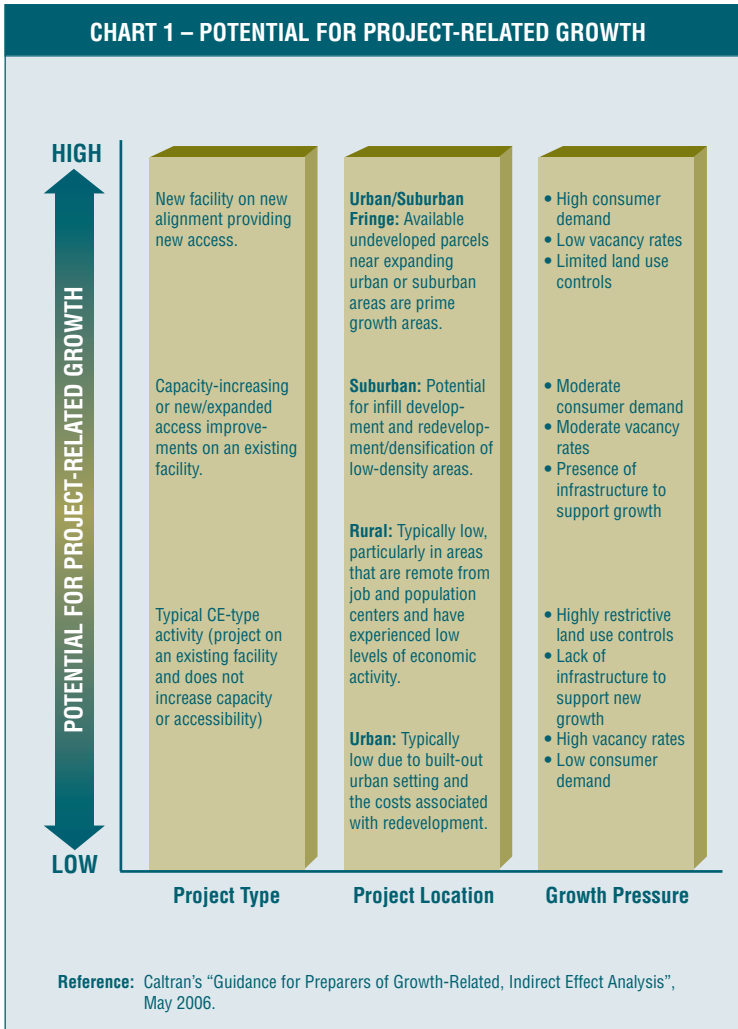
CHART 1 – POTENTIAL FOR PROJECT-RELATED GROWTH

HIGH

POTENTIAL FOR PROJECT-RELATED GROWTH

LOW

New facility on new alignment providing new access.

Capacity-increasing or new/expanded access improvements on an existing facility.

Typical CE-type activity (project on an existing facility and does not increase capacity or accessibility)

**Urban/Suburban Fringe:** Available undeveloped parcels near expanding urban or suburban areas are prime growth areas.

**Suburban:** Potential for infill development and redevelopment/densification of low-density areas.

**Rural:** Typically low, particularly in areas that are remote from job and population centers and have experienced low levels of economic activity.

**Urban:** Typically low due to built-out urban setting and the costs associated with redevelopment.

• High consumer demand
• Low vacancy rates
• Limited land use controls

• Moderate consumer demand
• Moderate vacancy rates
• Presence of infrastructure to support growth

• Highly restrictive land use controls
• Lack of infrastructure to support new growth
• High vacancy rates
• Low consumer demand

Project Type

Project Location

Growth Pressure

**Reference:** Caltran's "Guidance for Preparers of Growth-Related, Indirect Effect Analysis", May 2006.